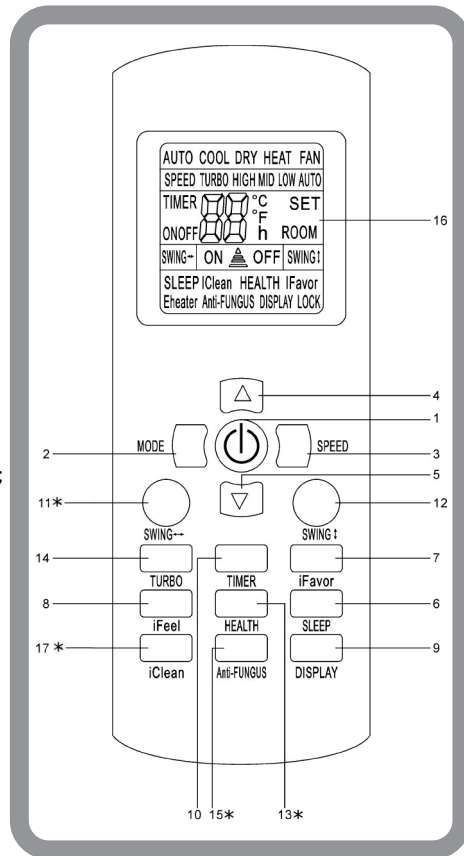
AUTO COOL DRY HEAT FAN
SPEED TURBO HIGH MID LOW AUTO
TIMER 88 °C °F h SET
ONOFF ROOM
SWING↔ ON OFF SWING↕
SLEEP IClean HEALTH IFavor
Eheater Anti-FUNGUS DISPLAY LOCK

16

4

1

2 MODE

SPEED 3

5

11∗

12

SWING↔

SWING↕

14

7

TURBO

TIMER

iFavor

8

6

iFeel

SLEEP

17∗

HEALTH

9

iClean

Anti-FUNGUS

DISPLAY

10 15∗ 13∗